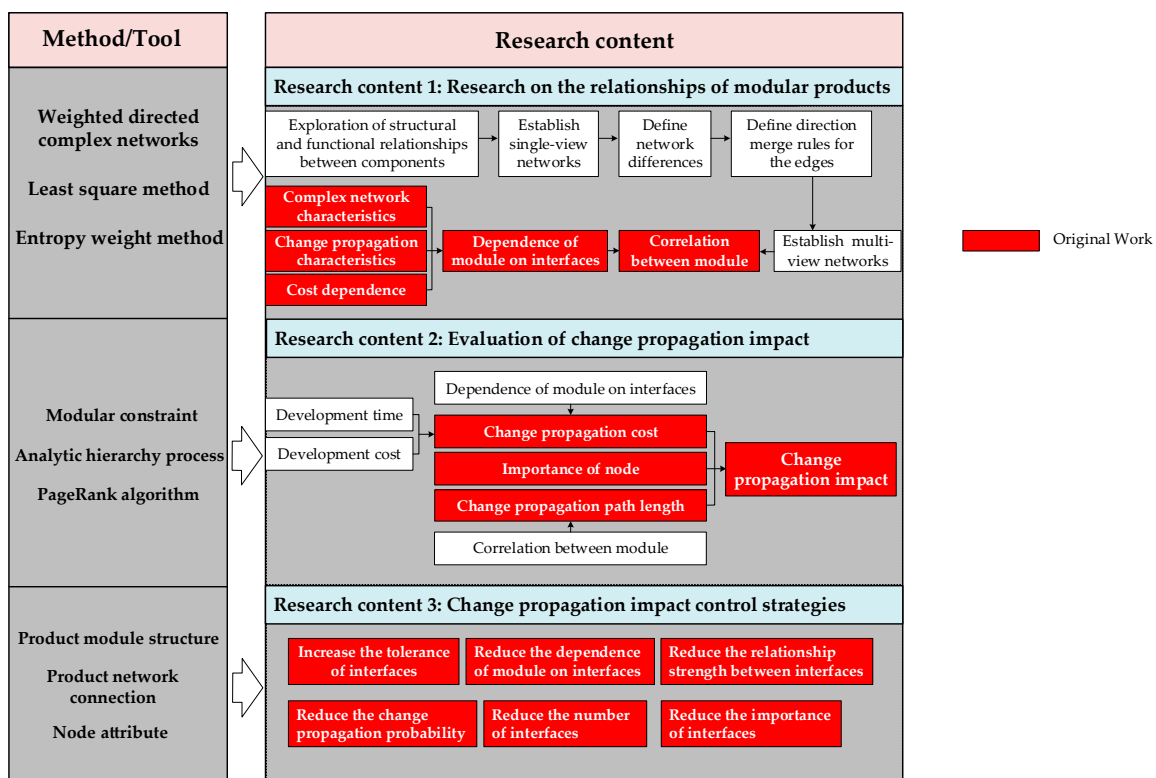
Method/Tool

Weighted directed complex networks

Least square method

Entropy weight method

Modular constraint

Analytic hierarchy process

PageRank algorithm

Product module structure

Product network connection

Node attribute

Research content

Research content 1: Research on the relationships of modular products

Exploration of structural and functional relationships between components

Establish single-view networks

Define network differences

Define direction merge rules for the edges

Complex network characteristics

Change propagation characteristics

Cost dependence

Dependence of module on interfaces

Correlation between module

Establish multi-view networks

Original Work

Research content 2: Evaluation of change propagation impact

Dependence of module on interfaces

Development time

Development cost

Change propagation cost

Importance of node

Change propagation path length

Change propagation impact

Correlation between module

Research content 3: Change propagation impact control strategies

Increase the tolerance of interfaces

Reduce the dependence of module on interfaces

Reduce the relationship strength between interfaces

Reduce the change propagation probability

Reduce the number of interfaces

Reduce the importance of interfaces